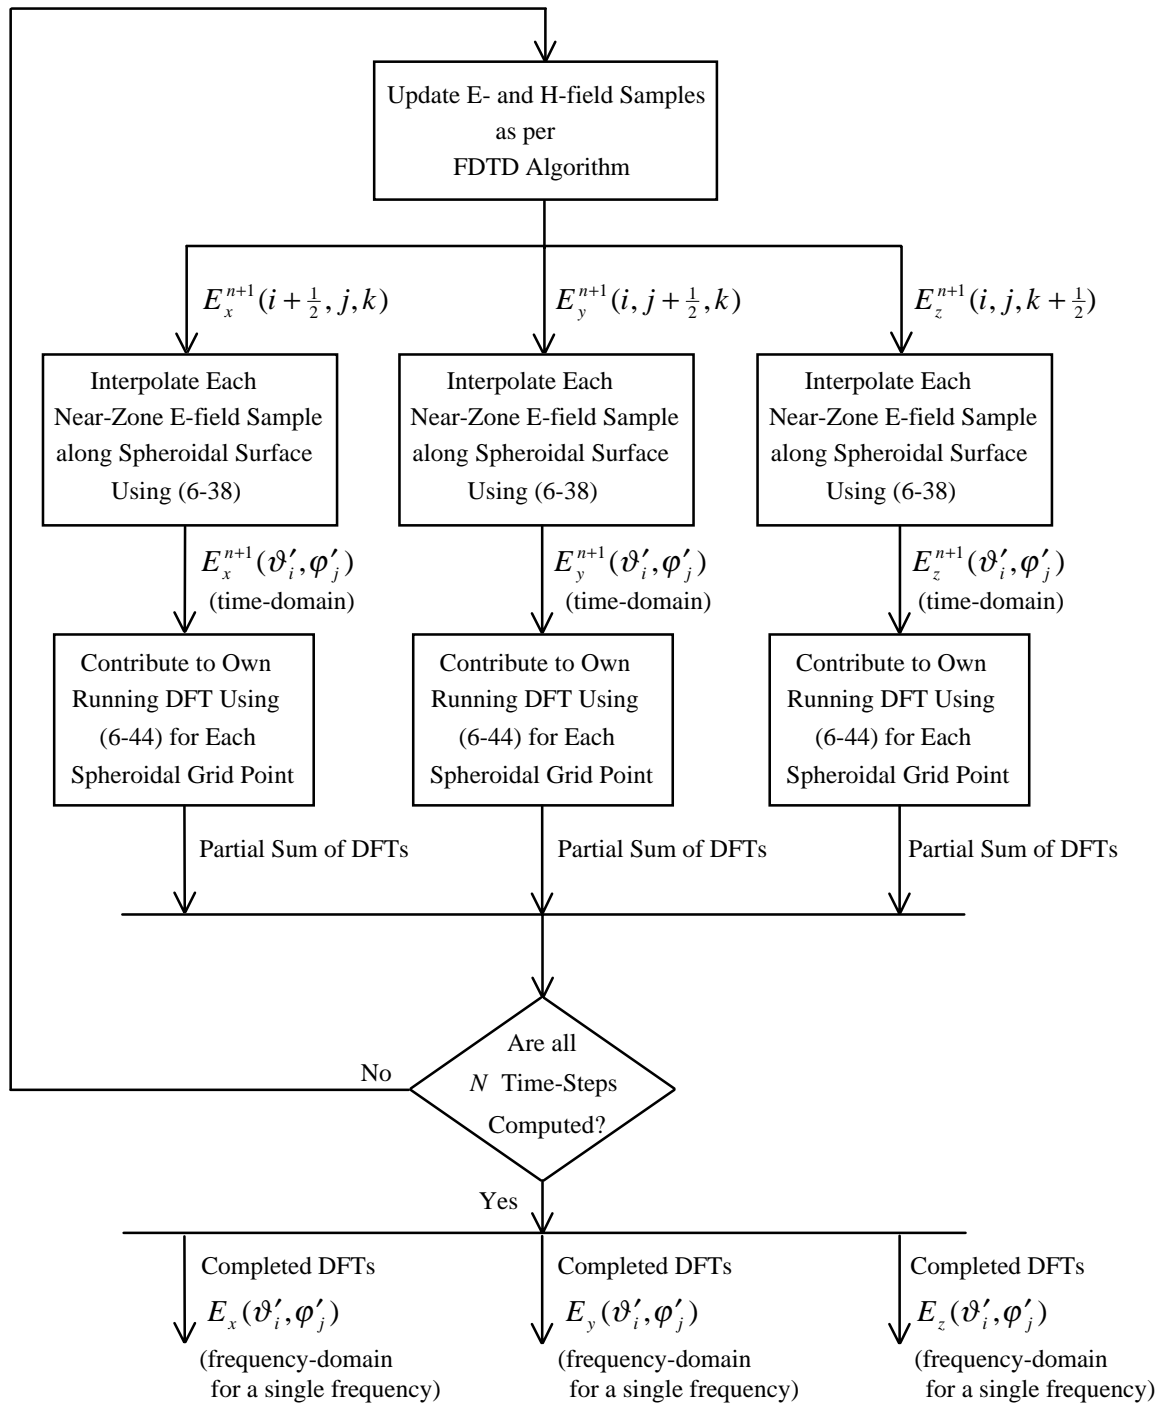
Update E- and H-field Samples as per FDTD Algorithm

$E_x^{n+1}(i+\frac{1}{2}, j, k)$

$E_y^{n+1}(i, j+\frac{1}{2}, k)$

$E_z^{n+1}(i, j, k+\frac{1}{2})$

Interpolate Each Near-Zone E-field Sample along Spheroidal Surface Using (6-38)

Interpolate Each Near-Zone E-field Sample along Spheroidal Surface Using (6-38)

Interpolate Each Near-Zone E-field Sample along Spheroidal Surface Using (6-38)

$E_x^{n+1}(\vartheta_i', \varphi_j')$
(time-domain)

$E_y^{n+1}(\vartheta_i', \varphi_j')$
(time-domain)

$E_z^{n+1}(\vartheta_i', \varphi_j')$
(time-domain)

Contribute to Own Running DFT Using (6-44) for Each Spheroidal Grid Point

Contribute to Own Running DFT Using (6-44) for Each Spheroidal Grid Point

Contribute to Own Running DFT Using (6-44) for Each Spheroidal Grid Point

Partial Sum of DFTs

Partial Sum of DFTs

Partial Sum of DFTs

Are all $N$ Time-Steps Computed?

No

Yes

Completed DFTs
$E_x(\vartheta_i', \varphi_j')$
(frequency-domain for a single frequency)

Completed DFTs
$E_y(\vartheta_i', \varphi_j')$
(frequency-domain for a single frequency)

Completed DFTs
$E_z(\vartheta_i', \varphi_j')$
(frequency-domain for a single frequency)